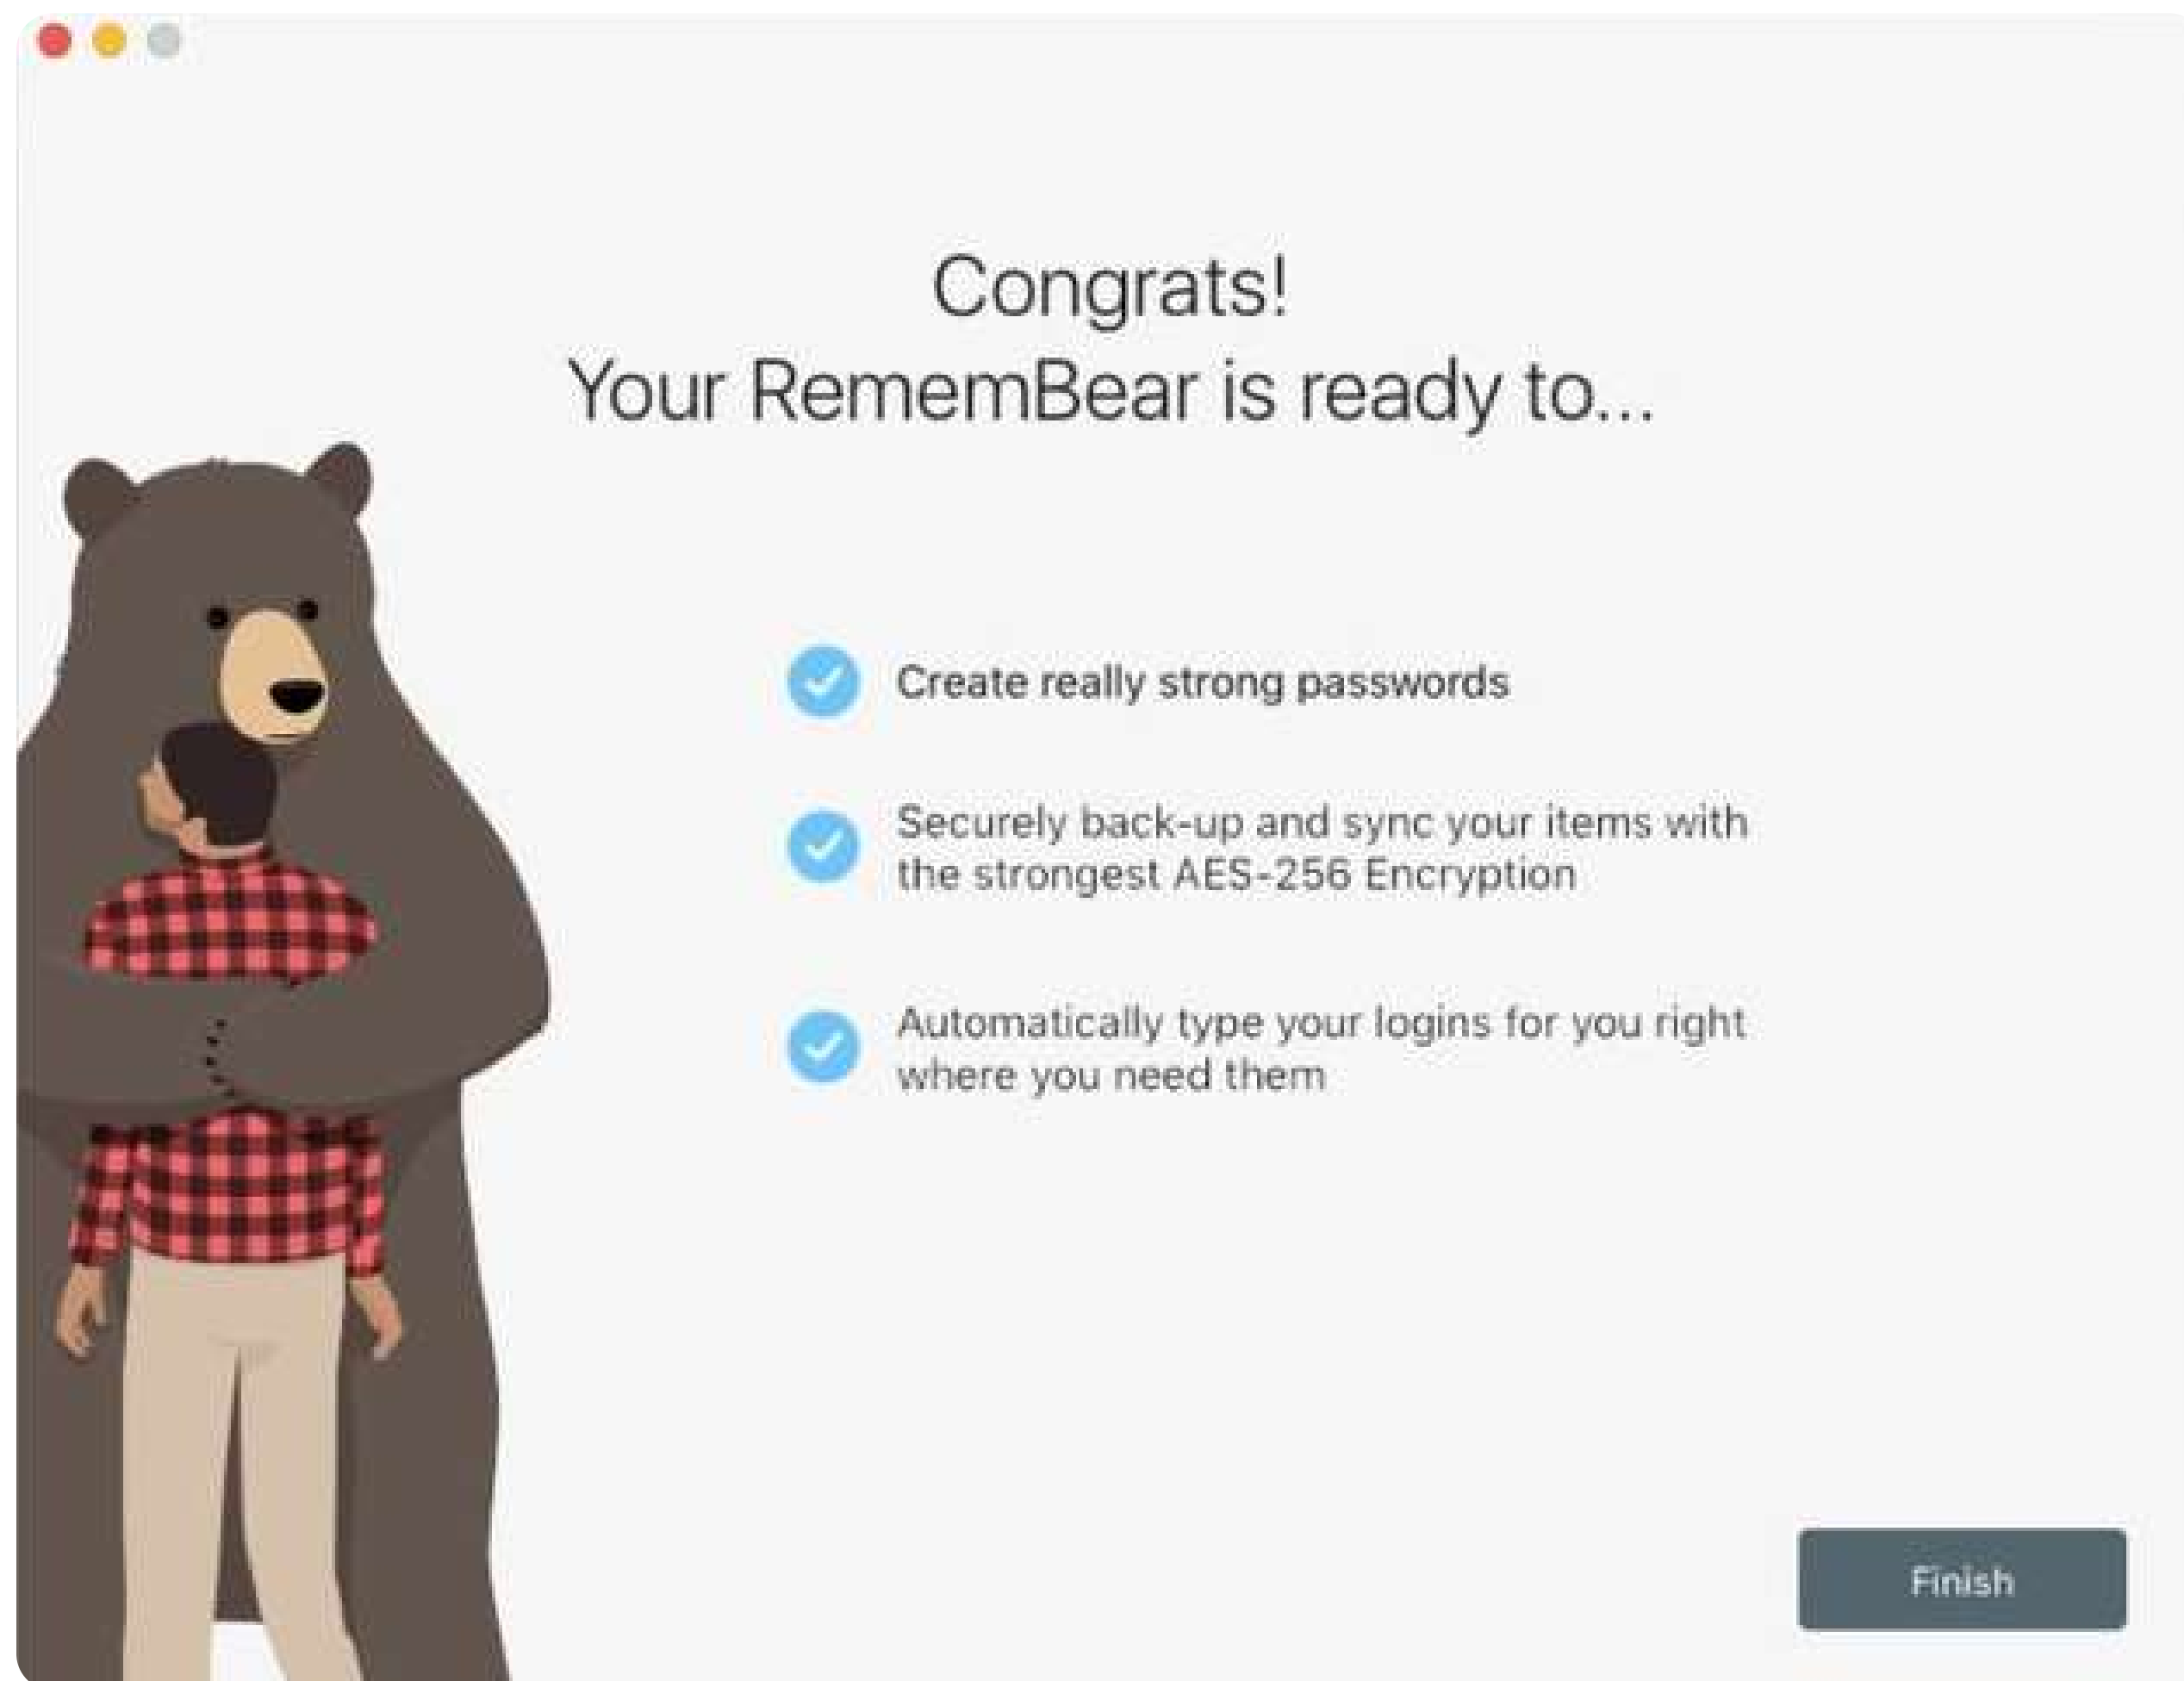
Congrats!
Your RememBear is ready to...

Create really strong passwords

Securely back-up and sync your items with the strongest AES-256 Encryption

Automatically type your logins for you right where you need them

Finish